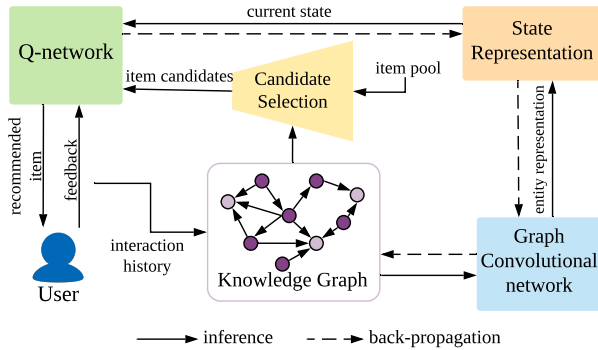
current state

Q-network

State Representation

item candidates

Candidate Selection

item pool

recommended item

feedback

entity representation

interaction history

Knowledge Graph

Graph Convolutional network

User

inference

back-propagation